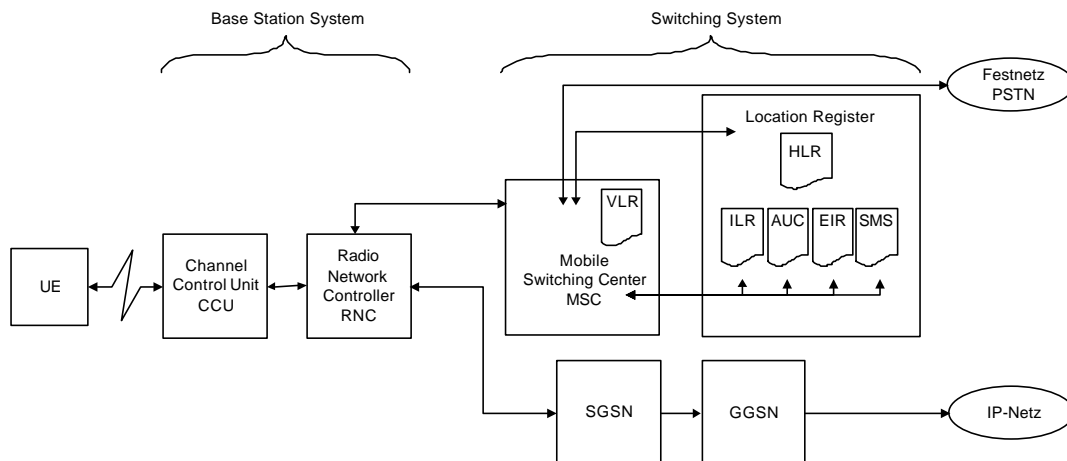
Base Station System

Switching System

Festnetz PSTN

Location Register

HLR

VLR

ILR

AUC

EIR

SMS

UE

Channel Control Unit CCU

Radio Network Controller RNC

Mobile Switching Center MSC

SGSN

GGSN

IP-Netz